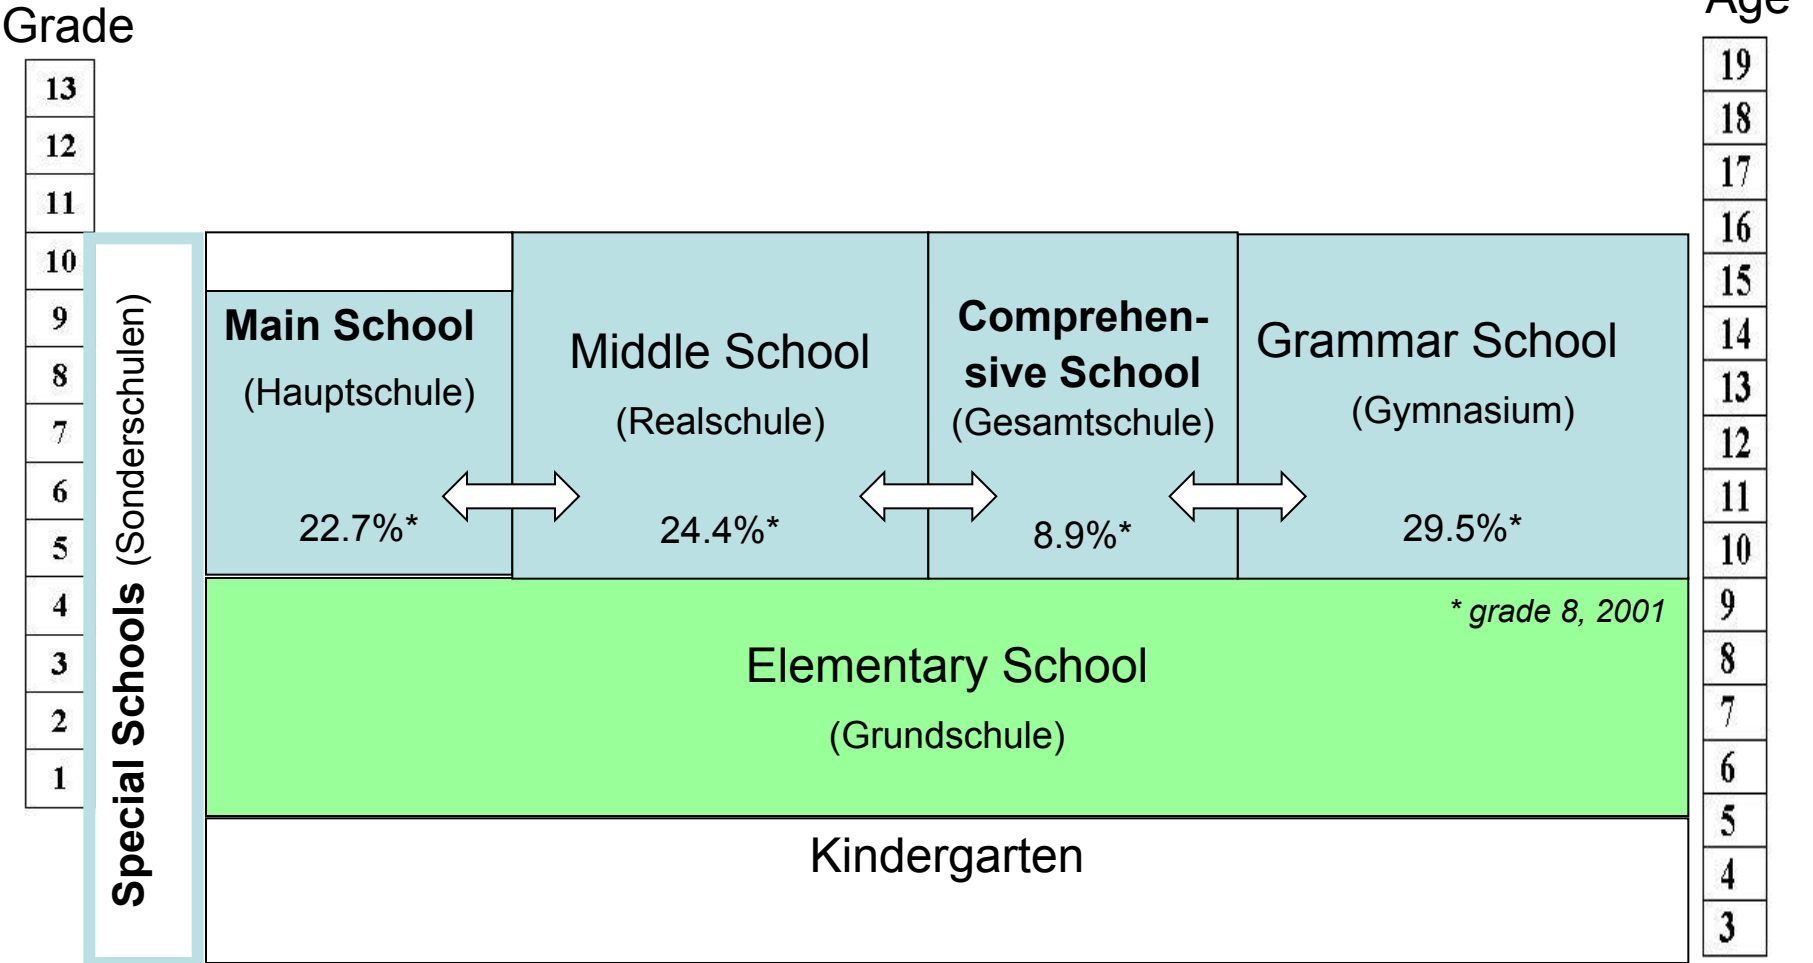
Grade

13
12
11
10
9
8
7
6
5
4
3
2
1

Age

19
18
17
16
15
14
13
12
11
10
9
8
7
6
5
4
3

Special Schools (Sonderschulen)

Main School
(Hauptschule)
22.7%*

Middle School
(Realschule)
24.4%*

Comprehensive School
(Gesamtschule)
8.9%*

Grammar School
(Gymnasium)
29.5%*

* grade 8, 2001

Elementary School
(Grundschule)

Kindergarten